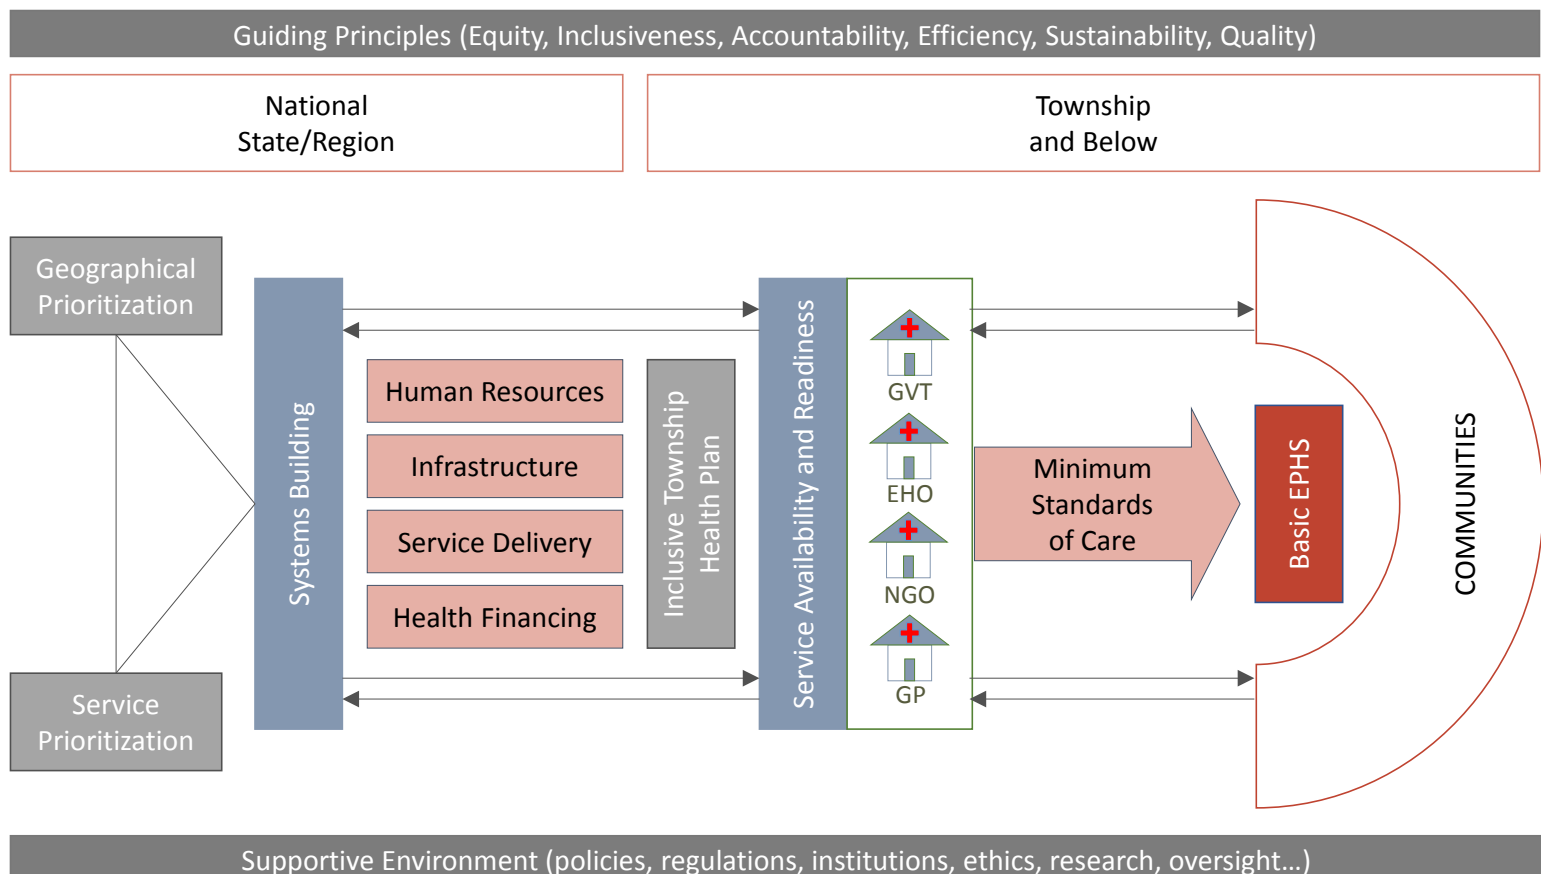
Guiding Principles (Equity, Inclusiveness, Accountability, Efficiency, Sustainability, Quality)

National
State/Region

Township
and Below

Geographical Prioritization

Service Prioritization

Systems Building

Human Resources

Infrastructure

Service Delivery

Health Financing

Inclusive Township Health Plan

Service Availability and Readiness

GVT

EHO

NGO

GP

Minimum Standards of Care

Basic EPHS

COMMUNITIES

Supportive Environment (policies, regulations, institutions, ethics, research, oversight...)